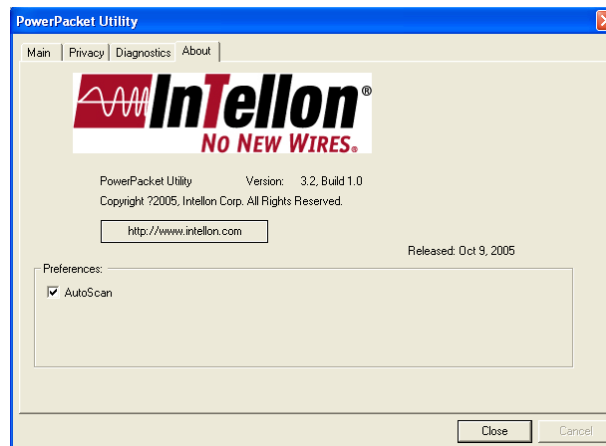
PowerPacket Utility

Main | Privacy | Diagnostics | About

InTellon®
NO NEW WIRES®

PowerPacket Utility Version: 3.2, Build 1.0

Copyright ?2005, Intellon Corp. All Rights Reserved.

http://www.intellon.com

Released: Oct 9, 2005

Preferences:

☑ AutoScan

Close

Cancel